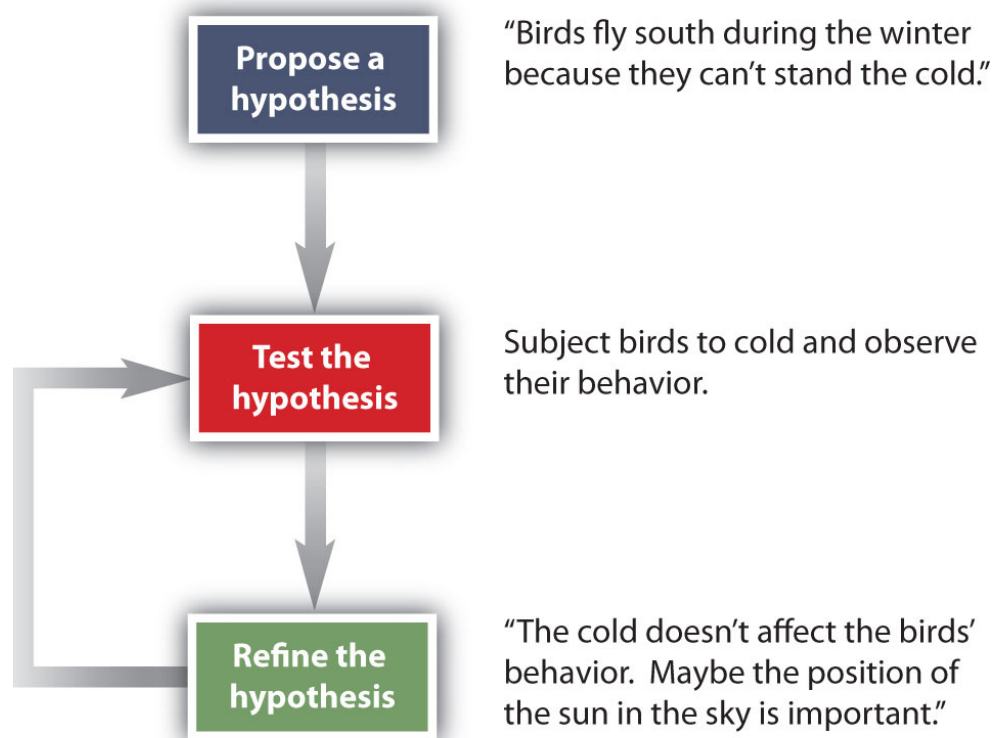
Propose a hypothesis

"Birds fly south during the winter because they can't stand the cold."

Test the hypothesis

Subject birds to cold and observe their behavior.

Refine the hypothesis

"The cold doesn't affect the birds' behavior. Maybe the position of the sun in the sky is important."